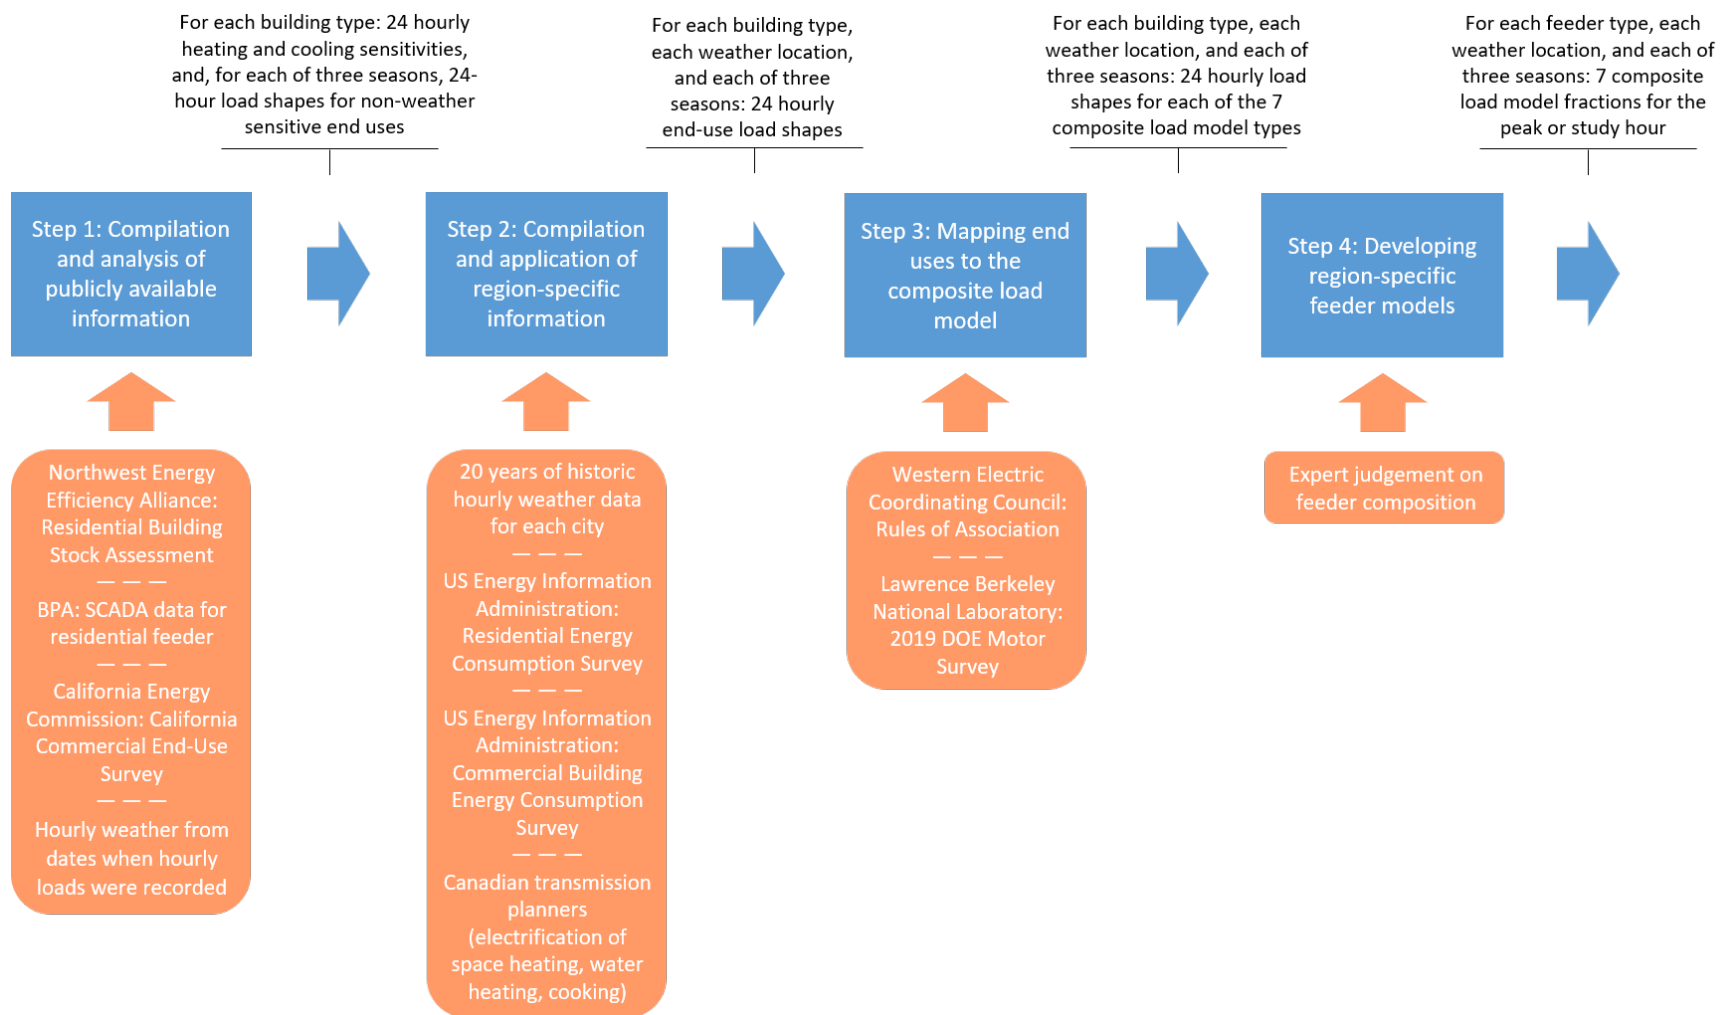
For each building type: 24 hourly heating and cooling sensitivities, and, for each of three seasons, 24-hour load shapes for non-weather sensitive end uses

For each building type, each weather location, and each of three seasons: 24 hourly end-use load shapes

For each building type, each weather location, and each of three seasons: 24 hourly load shapes for each of the 7 composite load model types

For each feeder type, each weather location, and each of three seasons: 7 composite load model fractions for the peak or study hour

Step 1: Compilation and analysis of publicly available information

Step 2: Compilation and application of region-specific information

Step 3: Mapping end uses to the composite load model

Step 4: Developing region-specific feeder models

Northwest Energy Efficiency Alliance: Residential Building Stock Assessment
— — —
BPA: SCADA data for residential feeder
— — —
California Energy Commission: California Commercial End-Use Survey
— — —
Hourly weather from dates when hourly loads were recorded

20 years of historic hourly weather data for each city
— — —
US Energy Information Administration: Residential Energy Consumption Survey
— — —
US Energy Information Administration: Commercial Building Energy Consumption Survey
— — —
Canadian transmission planners (electrification of space heating, water heating, cooking)

Western Electric Coordinating Council: Rules of Association
— — —
Lawrence Berkeley National Laboratory: 2019 DOE Motor Survey

Expert judgement on feeder composition